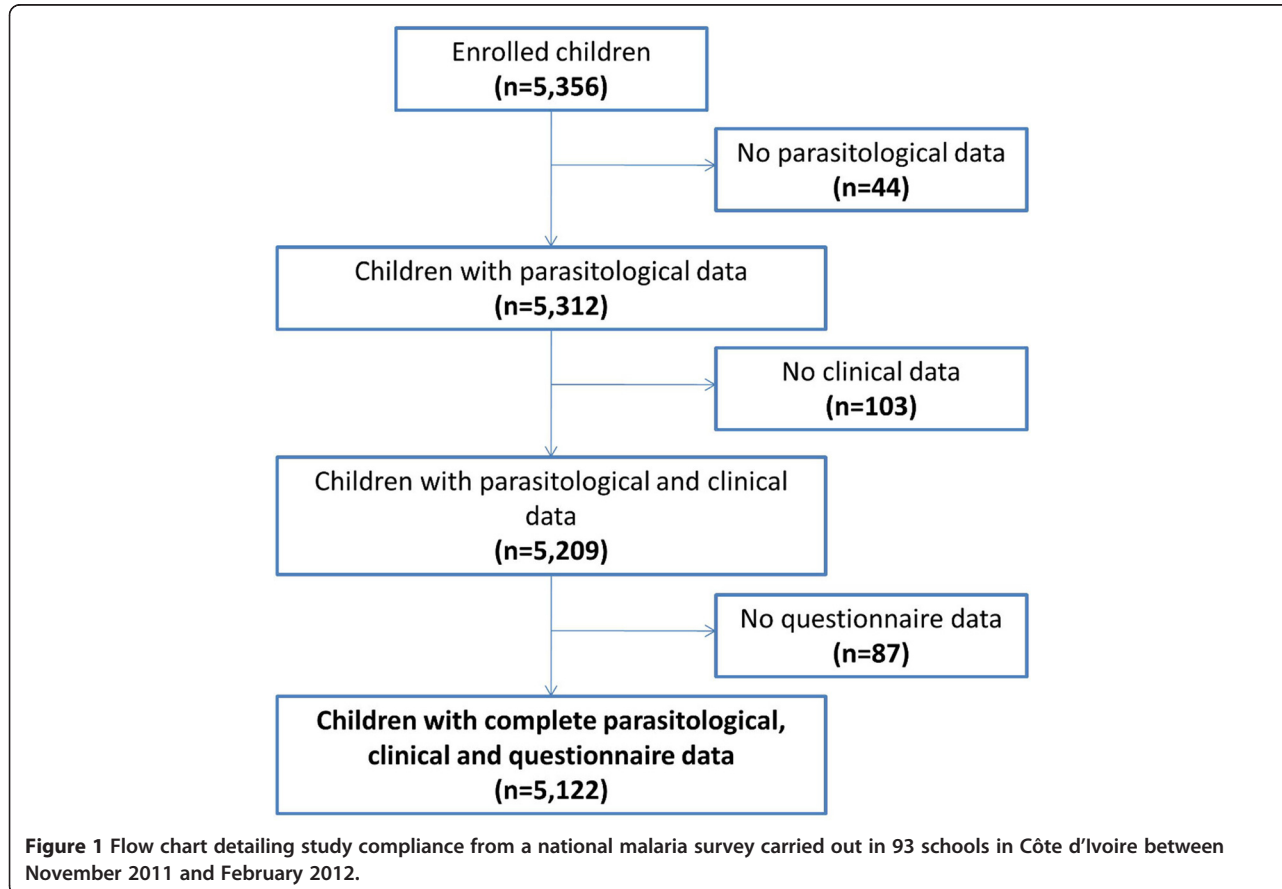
Enrolled children
(n=5,356)

No parasitological data
(n=44)

Children with parasitological data
(n=5,312)

No clinical data
(n=103)

Children with parasitological and clinical data
(n=5,209)

No questionnaire data
(n=87)

Children with complete parasitological, clinical and questionnaire data
(n=5,122)

Figure 1 Flow chart detailing study compliance from a national malaria survey carried out in 93 schools in Côte d'Ivoire between November 2011 and February 2012.